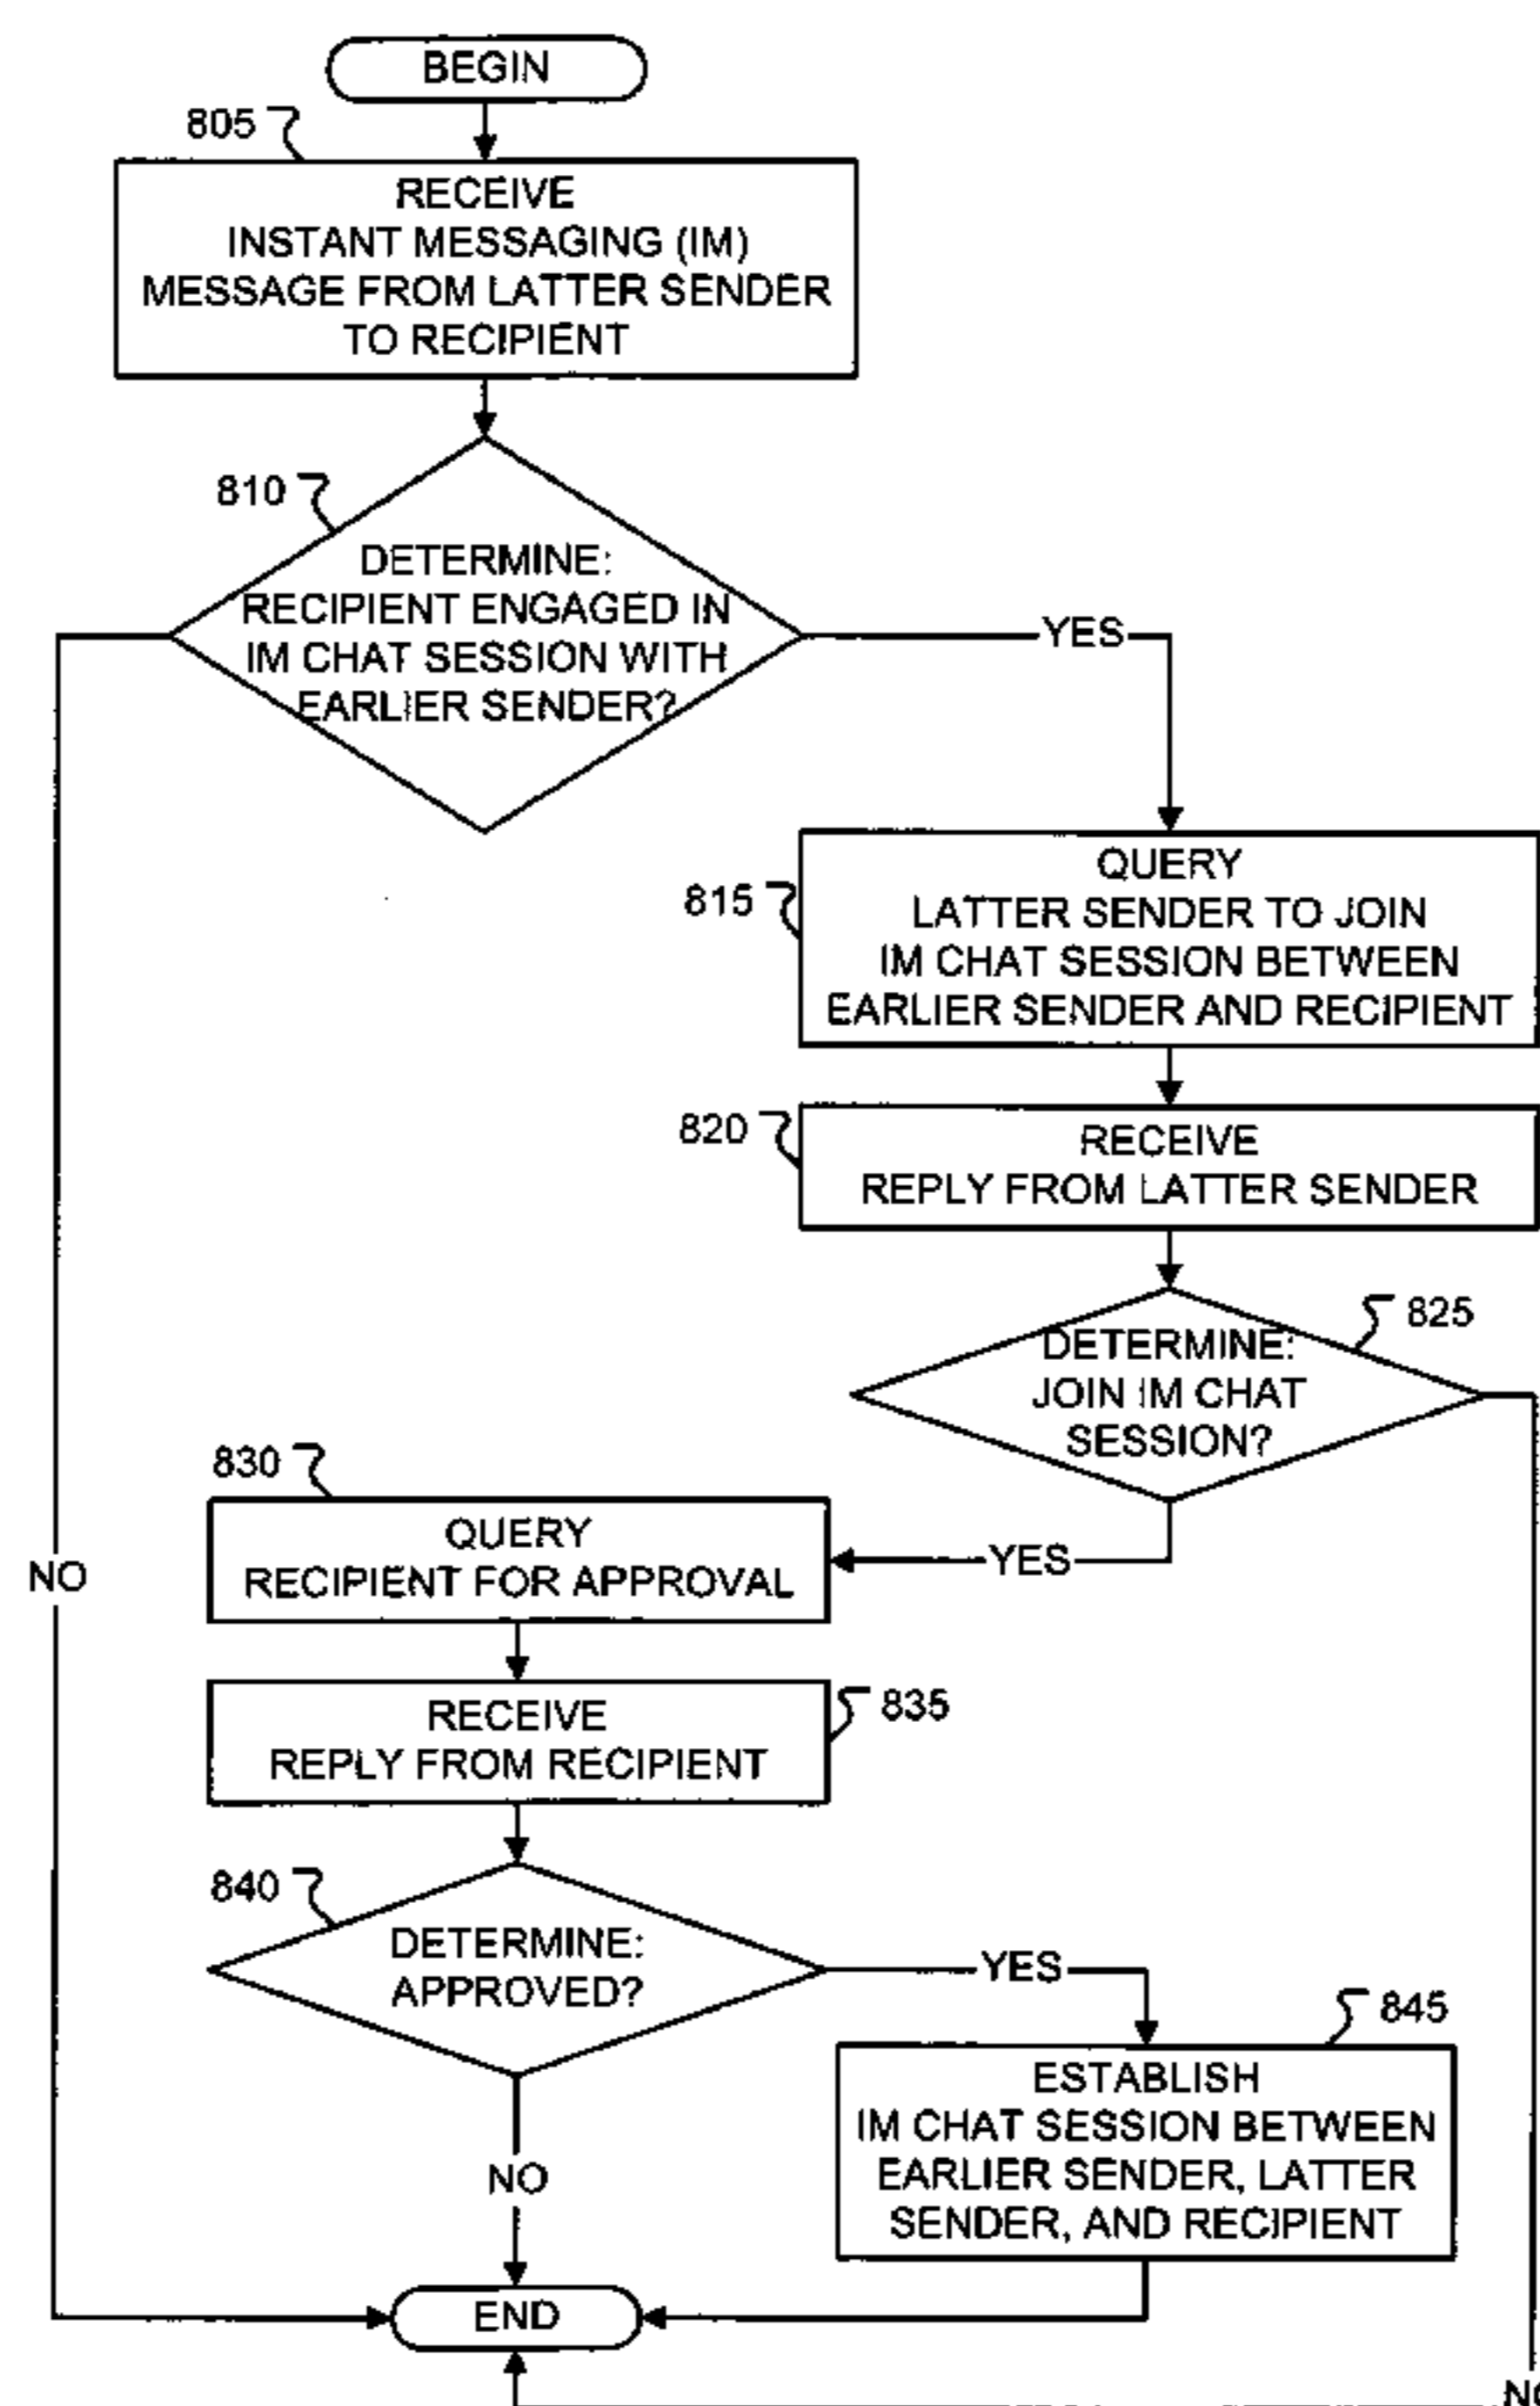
BEGIN

805

RECEIVE INSTANT MESSAGING (IM) MESSAGE FROM LATTER SENDER TO RECIPIENT

810

DETERMINE: RECIPIENT ENGAGED IN IM CHAT SESSION WITH EARLIER SENDER?

YES

NO

815

QUERY LATTER SENDER TO JOIN IM CHAT SESSION BETWEEN EARLIER SENDER AND RECIPIENT

820

RECEIVE REPLY FROM LATTER SENDER

825

DETERMINE: JOIN IM CHAT SESSION?

YES

830

QUERY RECIPIENT FOR APPROVAL

835

RECEIVE REPLY FROM RECIPIENT

840

DETERMINE: APPROVED?

YES

845

ESTABLISH IM CHAT SESSION BETWEEN EARLIER SENDER, LATTER SENDER, AND RECIPIENT

NO

END

NO